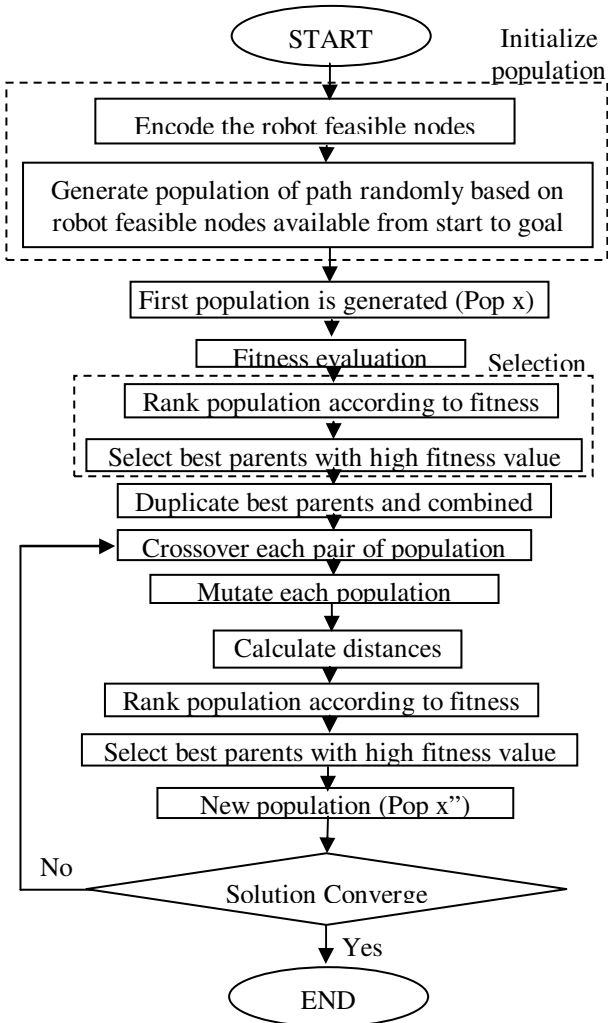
START

Initialize population

Encode the robot feasible nodes

Generate population of path randomly based on robot feasible nodes available from start to goal

First population is generated (Pop x)

Fitness evaluation

Selection

Rank population according to fitness

Select best parents with high fitness value

Duplicate best parents and combined

Crossover each pair of population

Mutate each population

Calculate distances

Rank population according to fitness

Select best parents with high fitness value

New population (Pop x")

No

Solution Converge

Yes

END